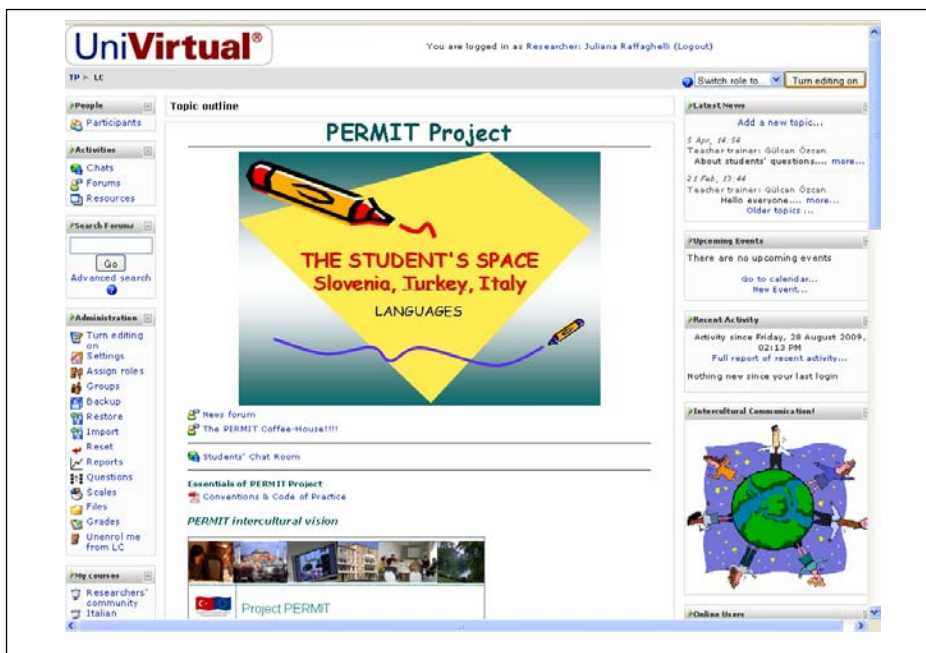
UniVirtual®

You are logged in as Researcher: Juliana Raffaghelli (Logout)

TP ▸ LC

Switch role to... Turn editing on

People
Participants

Activities
Chats
Forums
Resources

Search Forums
Go
Advanced search

Administration
Turn editing on
Settings
Assign roles
Groups
Backup
Restore
Import
Reset
Reports
Questions
Scales
Files
Grades
Unenrol me from LC

My courses
Researchers' community
Italian

Topic outline

PERMIT Project

THE STUDENT'S SPACE
Slovenia, Turkey, Italy
LANGUAGES

News forum
The PERMIT Coffee-House!!!!

Students' Chat Room

Essentials of PERMIT Project
Conventions & Code of Practice

PERMIT intercultural vision

Project PERMIT

Latest News
Add a new topic...
5 Apr, 14:54
Teacher trainer: Gülcan Özcan
About students' questions.... more...
21 Feb, 13:44
Teacher trainer: Gülcan Özcan
Hello everyone.... more...
Older topics ...

Upcoming Events
There are no upcoming events
Go to calendar...
New Event...

Recent Activity
Activity since Friday, 28 August 2009, 02:13 PM
Full report of recent activity...
Nothing new since your last login

Intercultural Communication!

Online Users